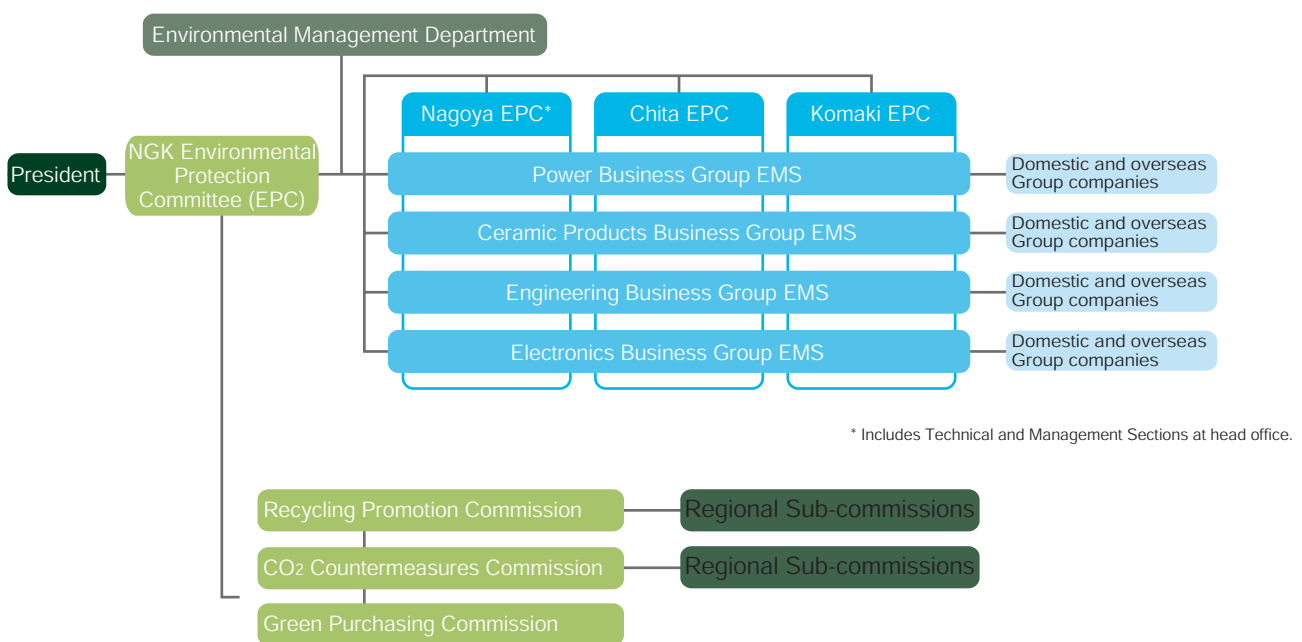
Environmental Management Department

President

NGK Environmental Protection Committee (EPC)

Nagoya EPC*

Chita EPC

Komaki EPC

Power Business Group EMS

Domestic and overseas Group companies

Ceramic Products Business Group EMS

Domestic and overseas Group companies

Engineering Business Group EMS

Domestic and overseas Group companies

Electronics Business Group EMS

Domestic and overseas Group companies

* Includes Technical and Management Sections at head office.

Recycling Promotion Commission

Regional Sub-commissions

$CO_2$ Countermeasures Commission

Regional Sub-commissions

Green Purchasing Commission